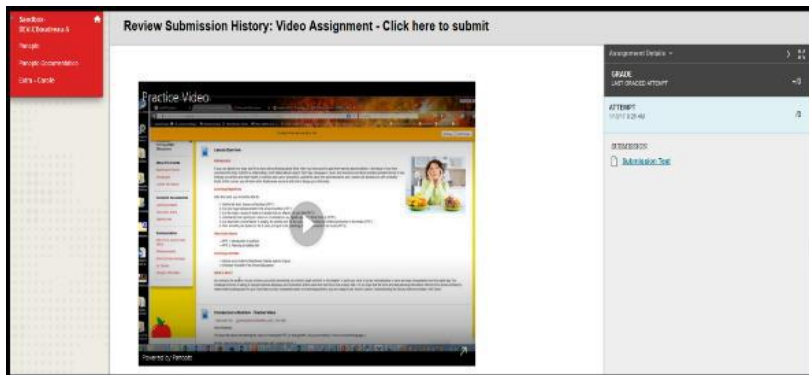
Sandbox - DEV Chaudhary A
Panopto
Panopto Documentation
Extra - Credit

Review Submission History: Video Assignment - Click here to submit

Practice Video

Powered by Panopto

Assignment Details
GRADE
LAST GRADED ATTEMPT
–/3
ATTEMPT
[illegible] AM
/3
SUBMISSION
Submission Text